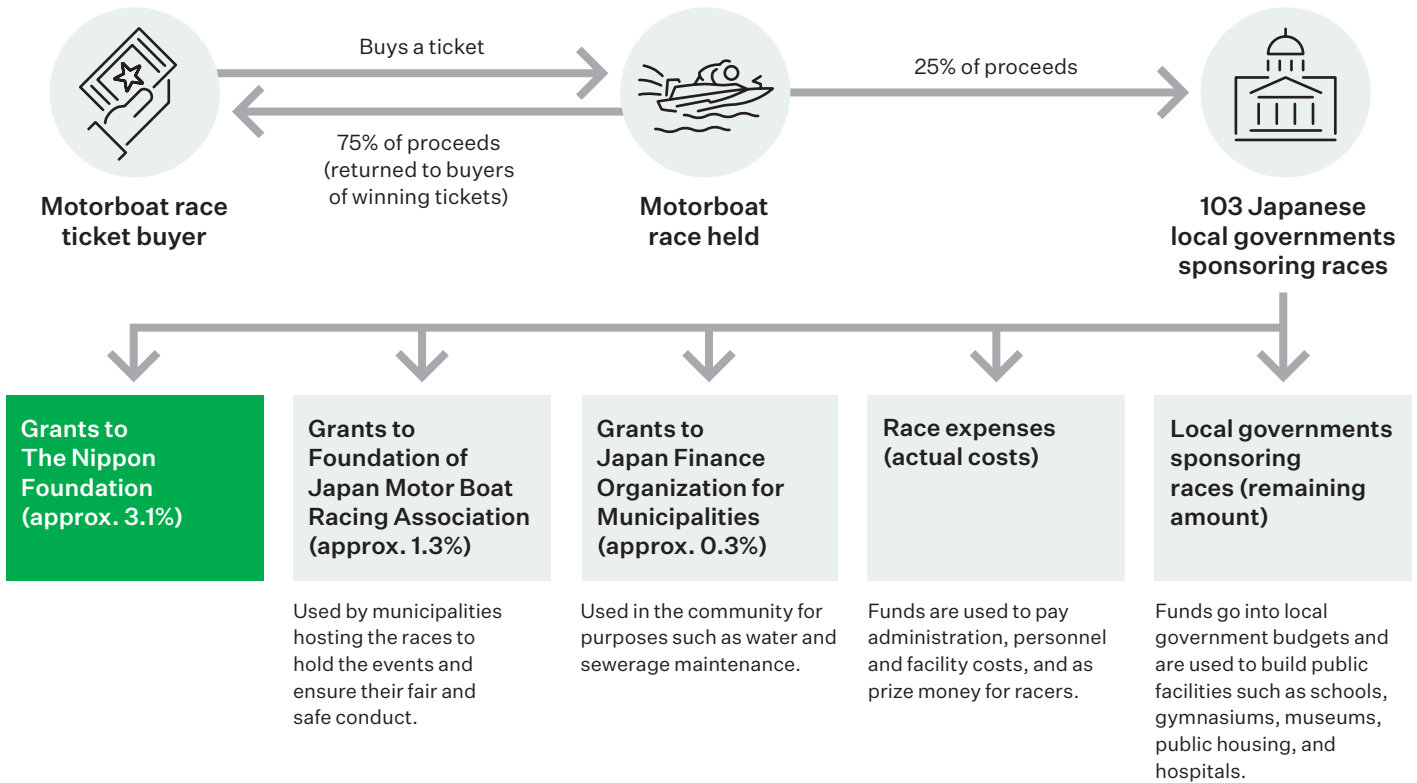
Buys a ticket

75% of proceeds (returned to buyers of winning tickets)

25% of proceeds

Motorboat race ticket buyer

Motorboat race held

103 Japanese local governments sponsoring races

Grants to The Nippon Foundation (approx. 3.1%)

Grants to Foundation of Japan Motor Boat Racing Association (approx. 1.3%)

Used by municipalities hosting the races to hold the events and ensure their fair and safe conduct.

Grants to Japan Finance Organization for Municipalities (approx. 0.3%)

Used in the community for purposes such as water and sewerage maintenance.

Race expenses (actual costs)

Funds are used to pay administration, personnel and facility costs, and as prize money for racers.

Local governments sponsoring races (remaining amount)

Funds go into local government budgets and are used to build public facilities such as schools, gymnasiums, museums, public housing, and hospitals.